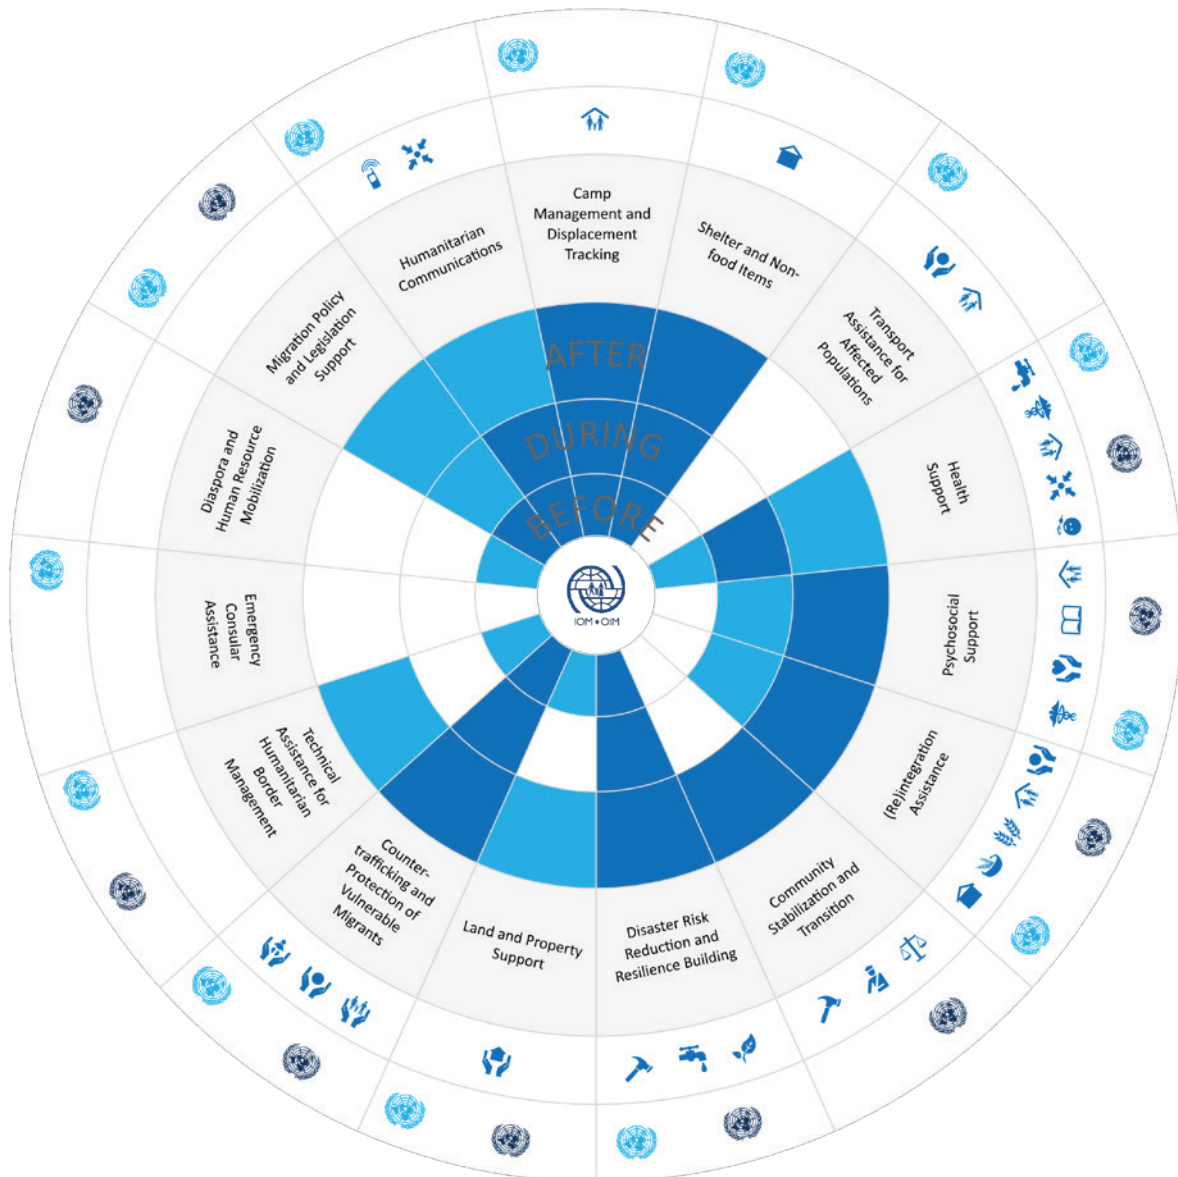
AFTER
DURING
BEFORE

IOM • OIM

Camp Management and Displacement Tracking

Shelter and Non-food Items

Transport Assistance for Affected Populations

Health Support

Psychosocial Support

(Re)integration Assistance

Community Stabilization and Transition

Disaster Risk Reduction and Resilience Building

Land and Property Support

Counter-trafficking and Protection of Vulnerable Migrants

Technical Assistance for Humanitarian Border Management

Emergency Consular Assistance

Diaspora and Human Resource Mobilization

Migration Policy and Legislation Support

Humanitarian Communications